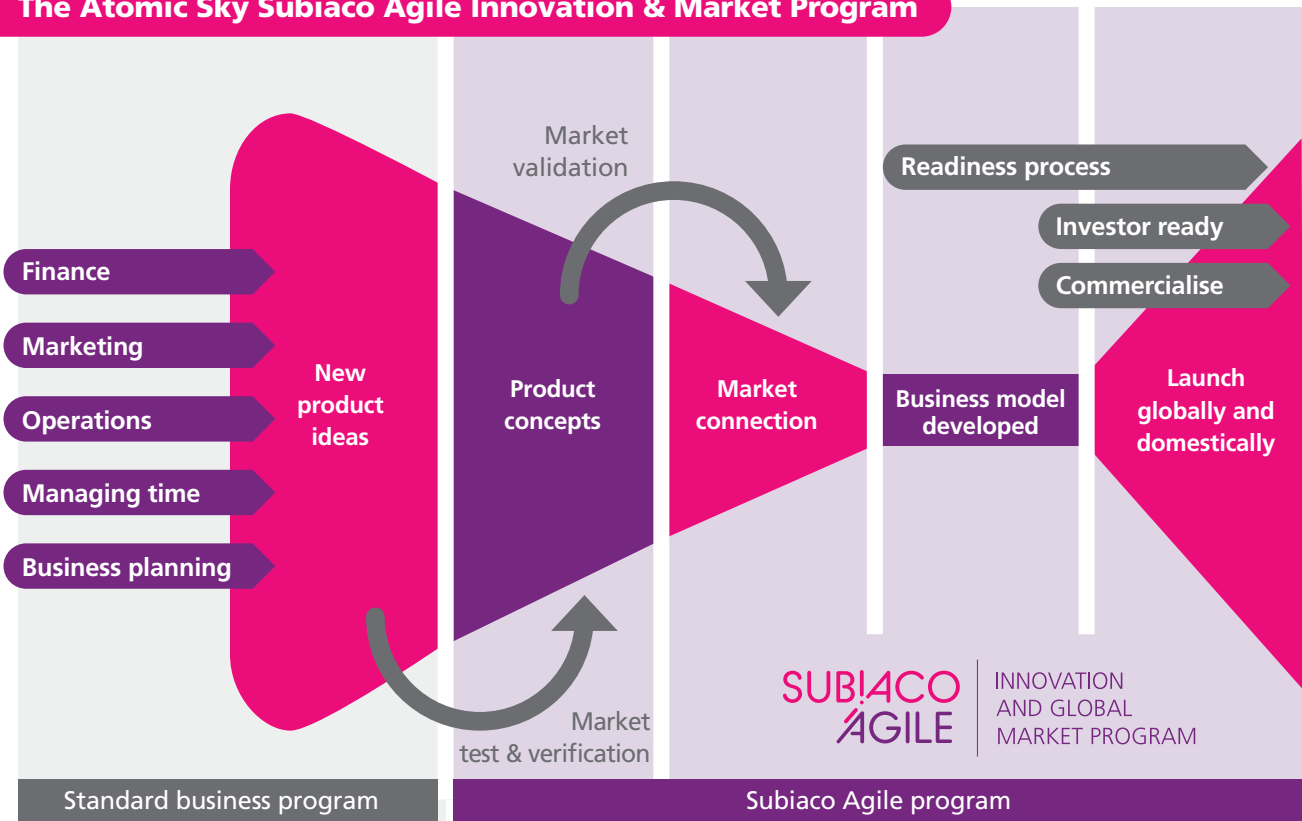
The Atomic Sky Subiaco Agile Innovation & Market Program

Finance
Marketing
Operations
Managing time
Business planning

New product ideas

Market validation

Product concepts

Market test & verification

Market connection

Business model developed

Readiness process
Investor ready
Commercialise

Launch globally and domestically

SUBIACO AGILE
INNOVATION AND GLOBAL MARKET PROGRAM

Standard business program
Subiaco Agile program